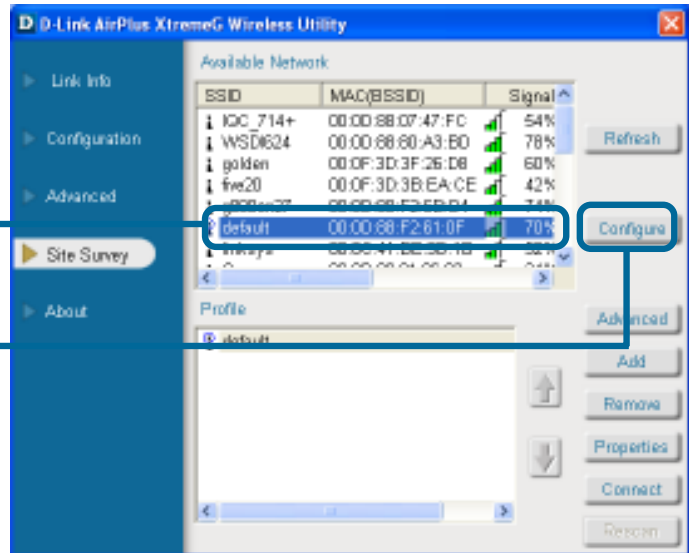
D D-Link AirPlus XtremeG Wireless Utility

Link Info
Configuration
Advanced
Site Survey
About

Available Network

| SSID | MAC(BSSID) | Signal |
|---|---|---|
| IQC_714+ | 00:0D:88:07:47:FC | 54% |
| WSDI624 | 00:0D:88:80:A3:BD | 78% |
| golden | 00:0F:3D:3F:26:D8 | 60% |
| fwe20 | 00:0F:3D:3B:EA:CE | 42% |
| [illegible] | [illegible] | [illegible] |
| default | 00:0D:88:F2:61:0F | 70% |
| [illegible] | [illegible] | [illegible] |

Refresh
Configure

Profile
default

Advanced
Add
Remove
Properties
Connect
Rescan